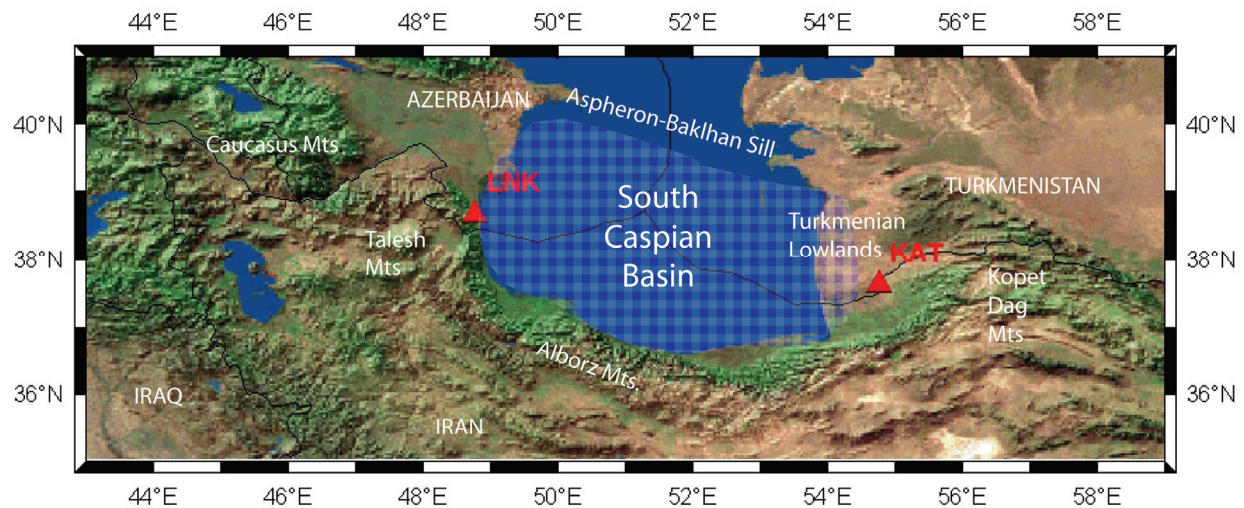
44°E 46°E 48°E 50°E 52°E 54°E 56°E 58°E

40°N 38°N 36°N

AZERBAIJAN

Aspheron-Baklhan Sill

Caucasus Mts

LNK

South Caspian Basin

TURKMENISTAN

Turkmenian Lowlands

KAT

Talesh Mts

Kopet Dag Mts

Alborz Mts.

IRAQ

IRAN

40°N 38°N 36°N

44°E 46°E 48°E 50°E 52°E 54°E 56°E 58°E